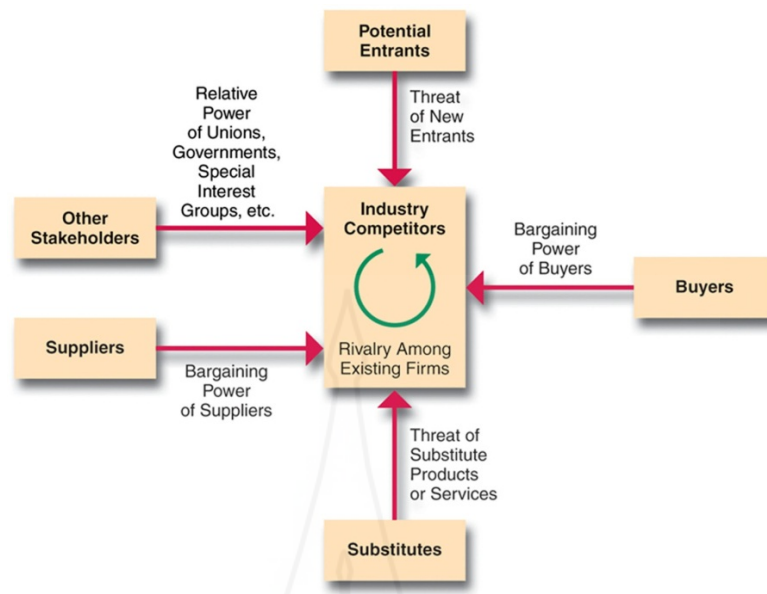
Potential Entrants

Threat of New Entrants

Relative Power of Unions, Governments, Special Interest Groups, etc.

Other Stakeholders

Industry Competitors

Rivalry Among Existing Firms

Bargaining Power of Buyers

Buyers

Suppliers

Bargaining Power of Suppliers

Threat of Substitute Products or Services

Substitutes